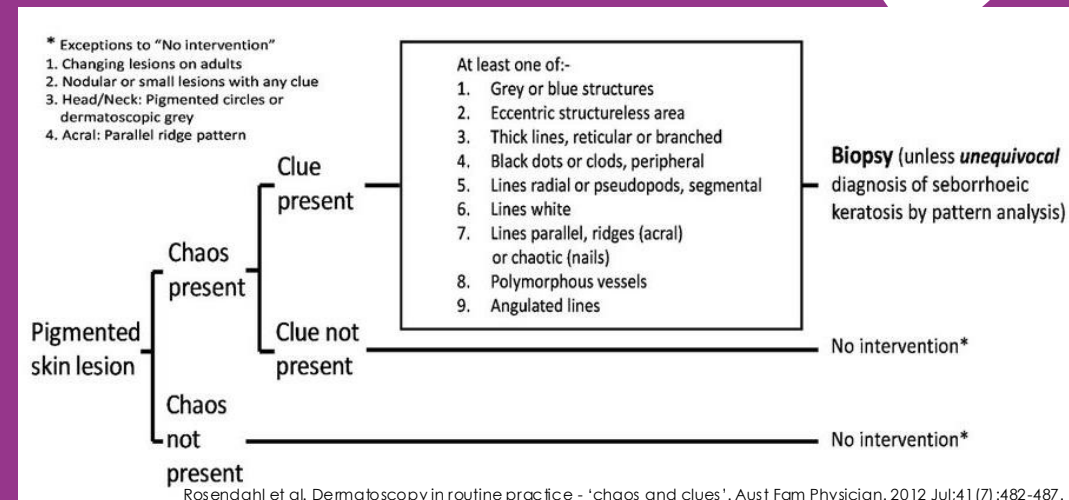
* Exceptions to "No intervention"
1. Changing lesions on adults
2. Nodular or small lesions with any clue
3. Head/Neck: Pigmented circles or dermatoscopic grey
4. Acral: Parallel ridge pattern

At least one of:-
1. Grey or blue structures
2. Eccentric structureless area
3. Thick lines, reticular or branched
4. Black dots or clods, peripheral
5. Lines radial or pseudopods, segmental
6. Lines white
7. Lines parallel, ridges (acral) or chaotic (nails)
8. Polymorphous vessels
9. Angulated lines

Pigmented skin lesion

Chaos present

Clue present

Biopsy (unless *unequivocal* diagnosis of seborrhoeic keratosis by pattern analysis)

Clue not present

No intervention*

Chaos not present

No intervention*

Rosendahl et al. Dermatoscopy in routine practice - 'chaos and clues'. Aust Fam Physician. 2012 Jul;41(7):482-487.